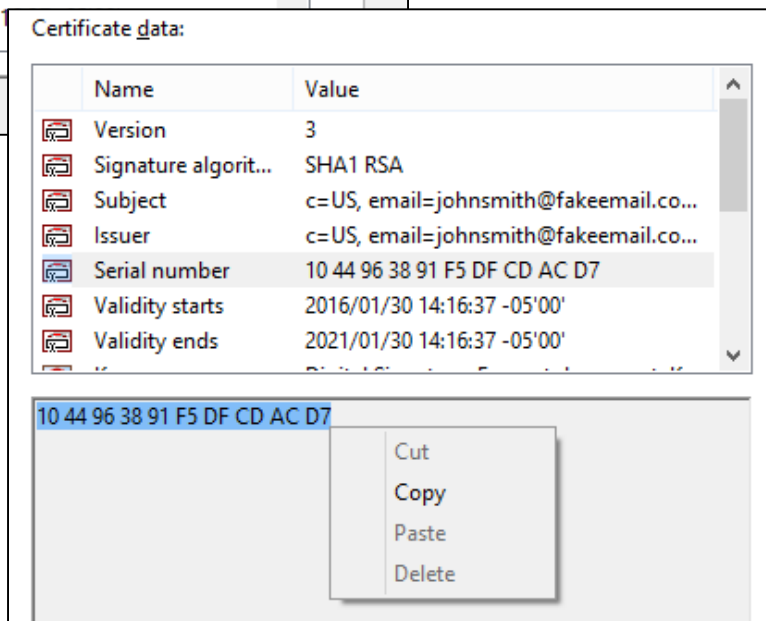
Certificate data:

| Name | Value |
|---|---|
| Version | 3 |
| Signature algorit... | SHA1 RSA |
| Subject | c=US, email=johnsmith@fakeemail.co... |
| Issuer | c=US, email=johnsmith@fakeemail.co... |
| Serial number | 10 44 96 38 91 F5 DF CD AC D7 |
| Validity starts | 2016/01/30 14:16:37 -05'00' |
| Validity ends | 2021/01/30 14:16:37 -05'00' |
| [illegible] | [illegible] |

10 44 96 38 91 F5 DF CD AC D7

Cut
Copy
Paste
Delete